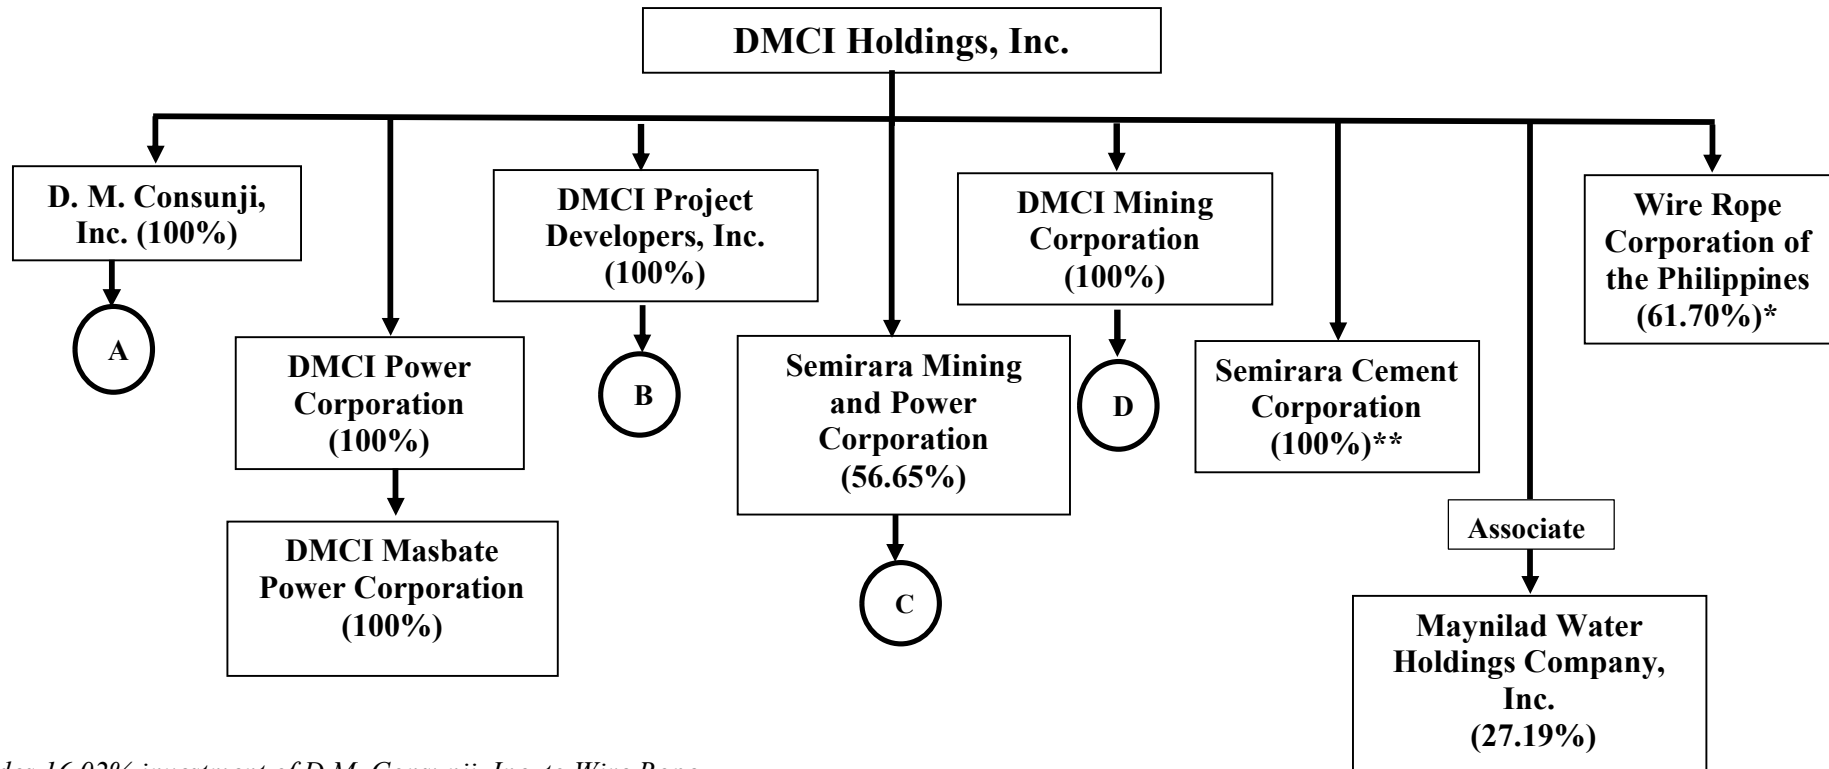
DMCI Holdings, Inc.

D. M. Consunji, Inc. (100%)

A

DMCI Power Corporation (100%)

DMCI Masbate Power Corporation (100%)

DMCI Project Developers, Inc. (100%)

B

Semirara Mining and Power Corporation (56.65%)

C

DMCI Mining Corporation (100%)

D

Semirara Cement Corporation (100%)**

Associate

Maynilad Water Holdings Company, Inc. (27.19%)

Wire Rope Corporation of the Philippines (61.70%)*

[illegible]des 16.02% investment of D.M. Consunji, Inc. to Wire Rope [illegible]